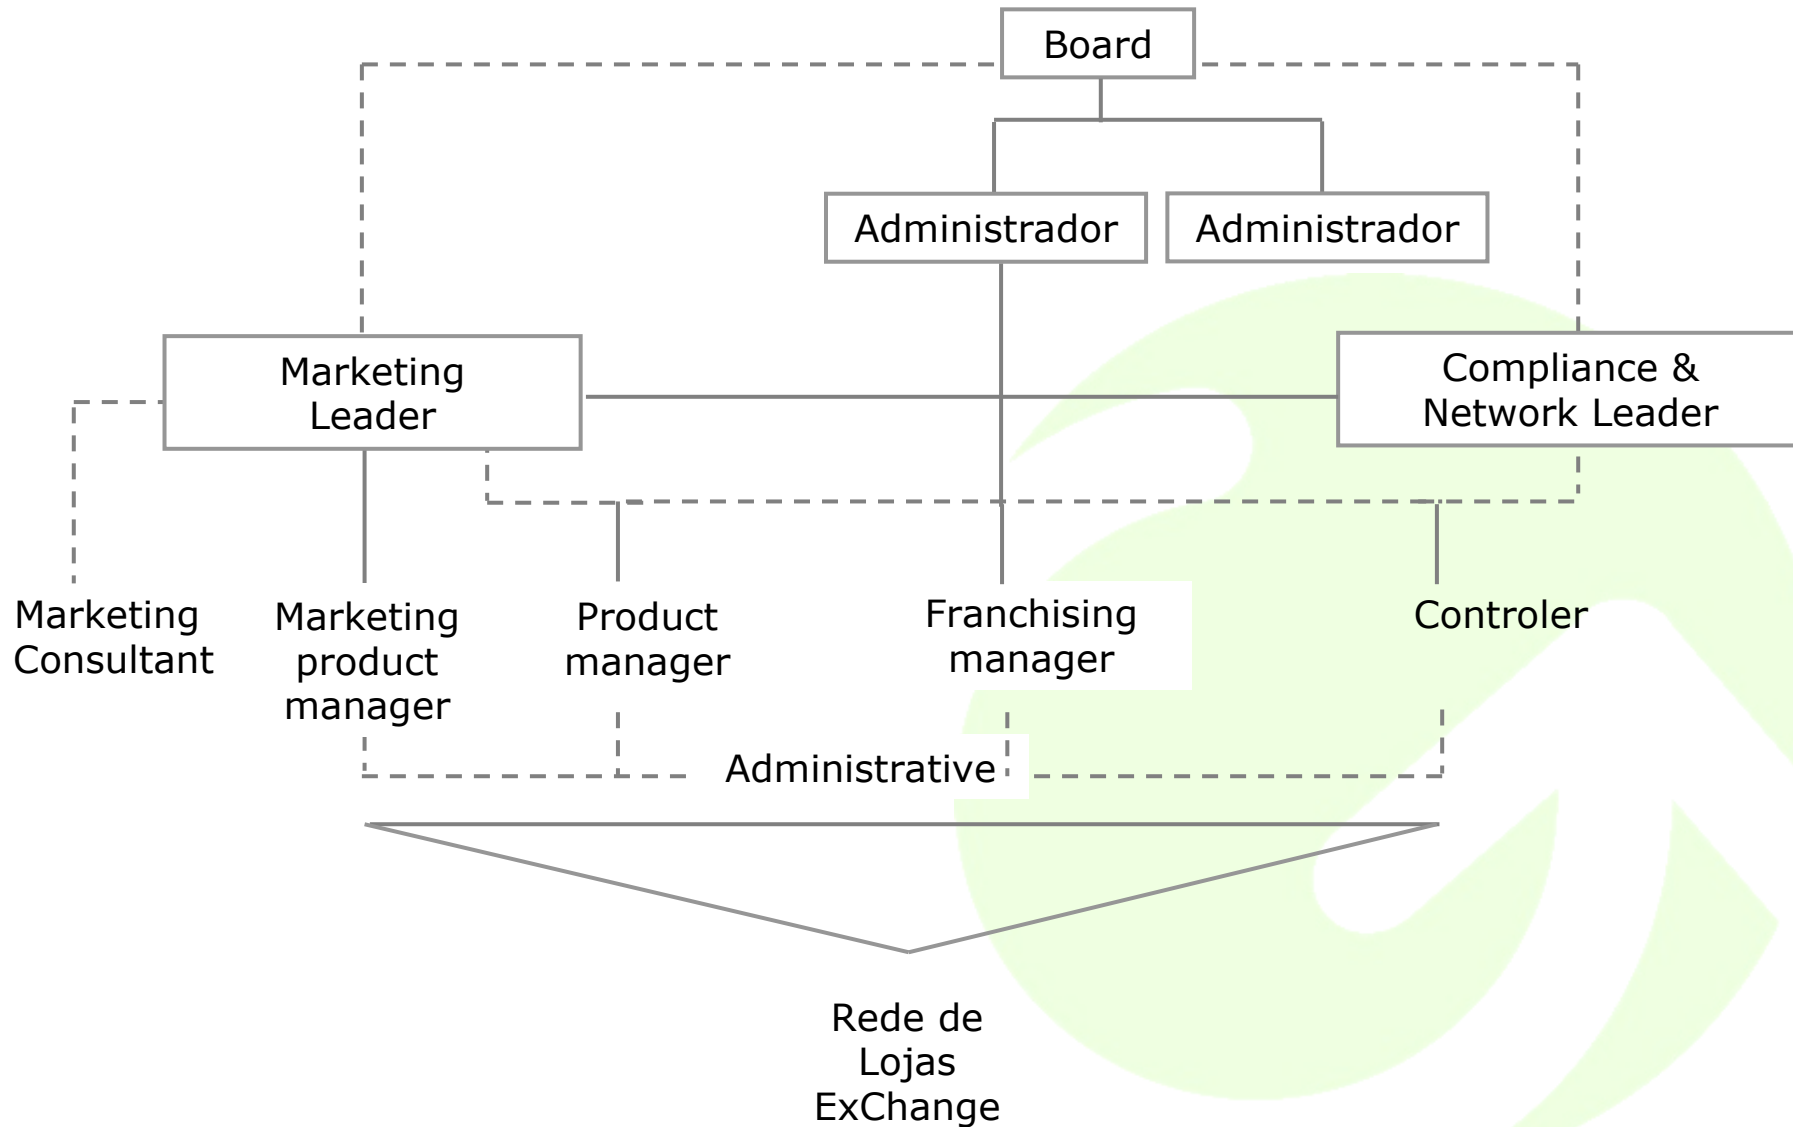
Board

Administrador

Administrador

Marketing Leader

Compliance & Network Leader

Marketing Consultant

Marketing product manager

Product manager

Franchising manager

Controler

Administrative

Rede de Lojas ExChange